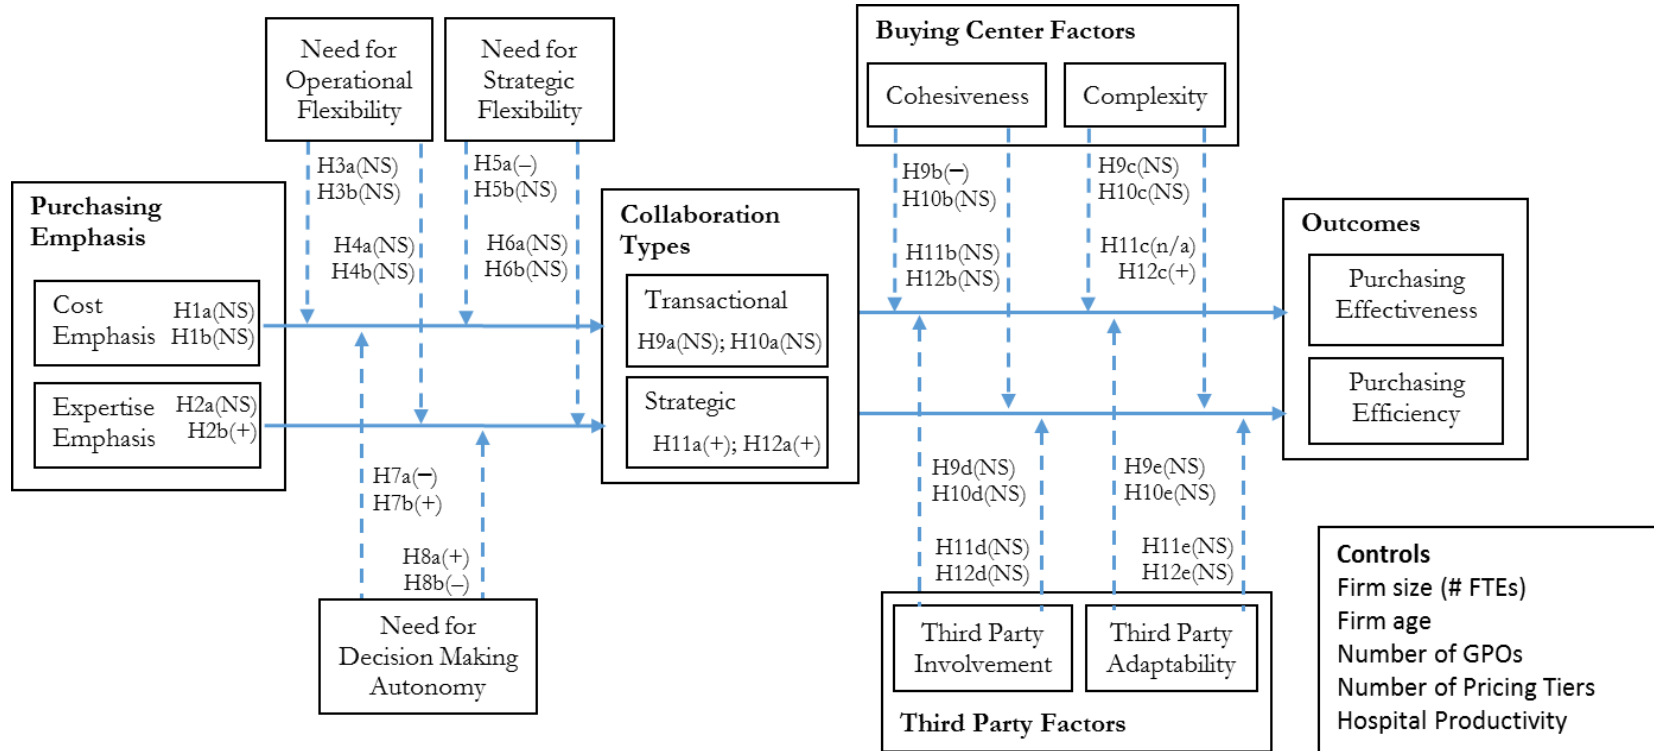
Need for Operational Flexibility

Need for Strategic Flexibility

Buying Center Factors

Cohesiveness

Complexity

H3a(NS)
H3b(NS)

H4a(NS)
H4b(NS)

H5a(–)
H5b(NS)

H6a(NS)
H6b(NS)

H9b(–)
H10b(NS)

H11b(NS)
H12b(NS)

H9c(NS)
H10c(NS)

H11c(n/a)
H12c(+)

Purchasing Emphasis

Cost Emphasis H1a(NS) H1b(NS)

Expertise Emphasis H2a(NS) H2b(+)

Collaboration Types

Transactional
H9a(NS); H10a(NS)

Strategic
H11a(+); H12a(+)

Outcomes

Purchasing Effectiveness

Purchasing Efficiency

H7a(–)
H7b(+)

H8a(+)
H8b(–)

Need for Decision Making Autonomy

H9d(NS)
H10d(NS)

H11d(NS)
H12d(NS)

H9e(NS)
H10e(NS)

H11e(NS)
H12e(NS)

Third Party Involvement

Third Party Adaptability

Third Party Factors

Controls
Firm size (# FTEs)
Firm age
Number of GPOs
Number of Pricing Tiers
Hospital Productivity